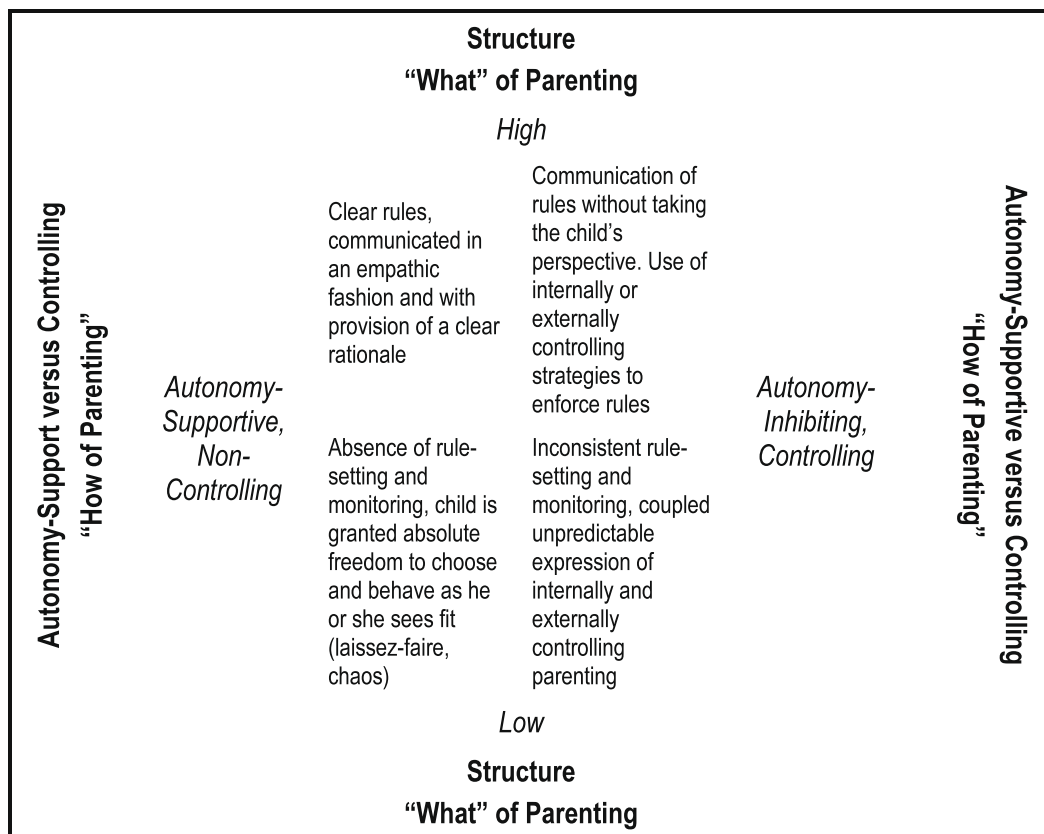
Structure
"What" of Parenting

High

Autonomy-Support versus Controlling
"How of Parenting"

Autonomy-Supportive, Non-Controlling

Clear rules, communicated in an empathic fashion and with provision of a clear rationale

Communication of rules without taking the child's perspective. Use of internally or externally controlling strategies to enforce rules

Absence of rule-setting and monitoring, child is granted absolute freedom to choose and behave as he or she sees fit (laissez-faire, chaos)

Inconsistent rule-setting and monitoring, coupled unpredictable expression of internally and externally controlling parenting

Autonomy-Inhibiting, Controlling

Autonomy-Supportive versus Controlling
"How of Parenting"

Low

Structure
"What" of Parenting